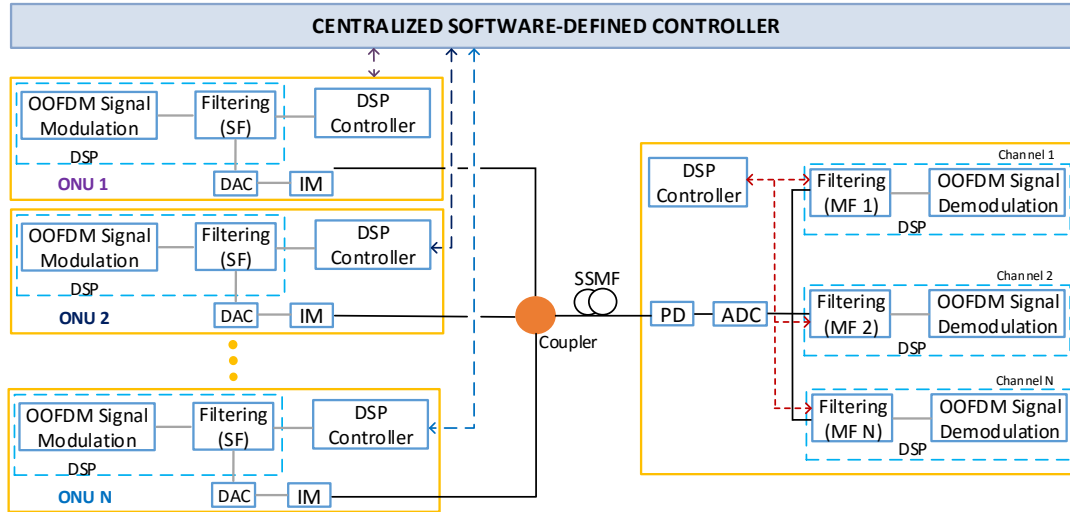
CENTRALIZED SOFTWARE-DEFINED CONTROLLER

OOFDM Signal Modulation
Filtering (SF)
DSP Controller
DSP
DAC
IM
ONU 1

OOFDM Signal Modulation
Filtering (SF)
DSP Controller
DSP
DAC
IM
ONU 2

OOFDM Signal Modulation
Filtering (SF)
DSP Controller
DSP
DAC
IM
ONU N

SSMF
Coupler
PD
ADC

DSP Controller

Channel 1
Filtering (MF 1)
OOFDM Signal Demodulation
DSP

Channel 2
Filtering (MF 2)
OOFDM Signal Demodulation
DSP

Channel N
Filtering (MF N)
OOFDM Signal Demodulation
DSP